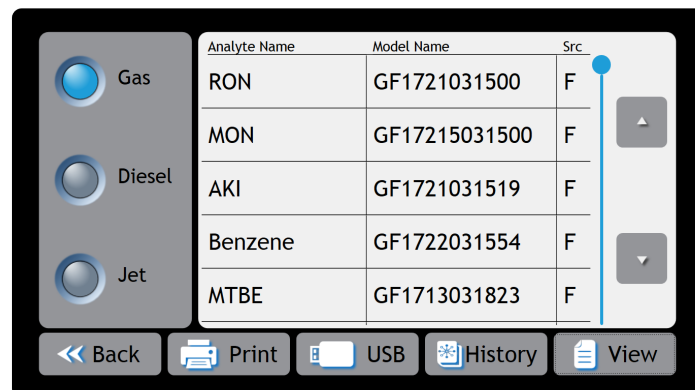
Gas

Diesel

Jet

| Analyte Name | Model Name | Src |
|---|---|---|
| RON | GF1721031500 | F |
| MON | GF17215031500 | F |
| AKI | GF1721031519 | F |
| Benzene | GF1722031554 | F |
| MTBE | GF1713031823 | F |

Back
Print
USB
History
View